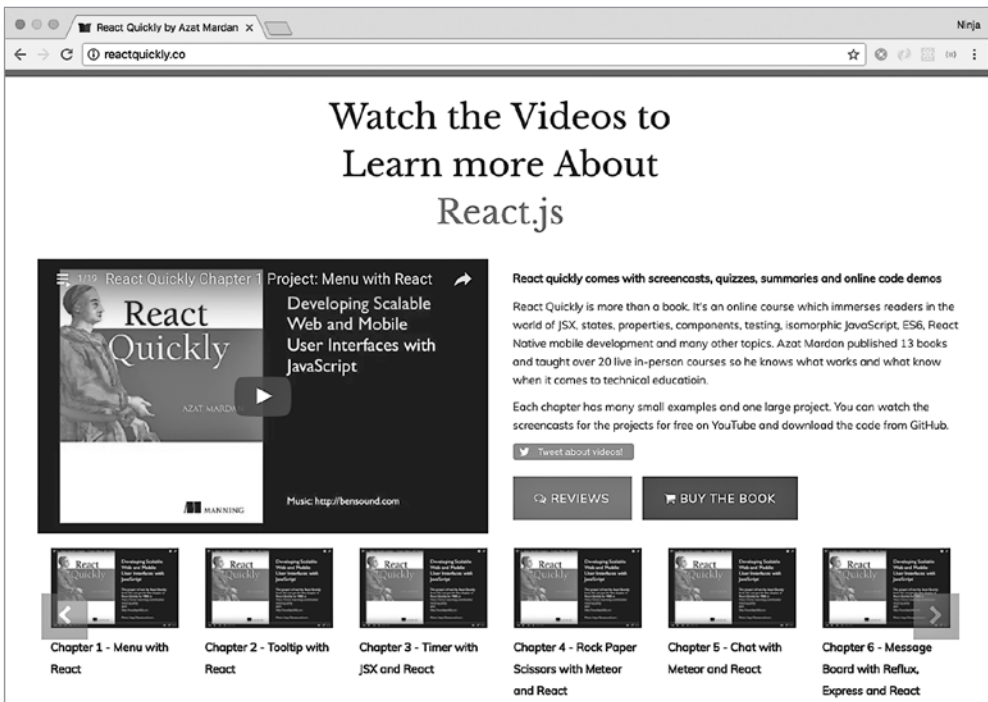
React Quickly by Azat Mardan ×

Ninja

reactquickly.co

Watch the Videos to Learn more About React.js

1/19 React Quickly Chapter 1 Project: Menu with React

React Quickly

AZAT MARDAN

MANNING

Developing Scalable Web and Mobile User Interfaces with JavaScript

Music: http://bensound.com

React quickly comes with screencasts, quizzes, summaries and online code demos

React Quickly is more than a book. It's an online course which immerses readers in the world of JSX, states, properties, components, testing, isomorphic JavaScript, ES6, React Native mobile development and many other topics. Azat Mardan published 13 books and taught over 20 live in-person courses so he knows what works and what know when it comes to technical educatioin.

Each chapter has many small examples and one large project. You can watch the screencasts for the projects for free on YouTube and download the code from GitHub.

Tweet about videos!

REVIEWS

BUY THE BOOK

Chapter 1 - Menu with React

Chapter 2 - Tooltip with React

Chapter 3 - Timer with JSX and React

Chapter 4 - Rock Paper Scissors with Meteor and React

Chapter 5 - Chat with Meteor and React

Chapter 6 - Message Board with Reflux, Express and React